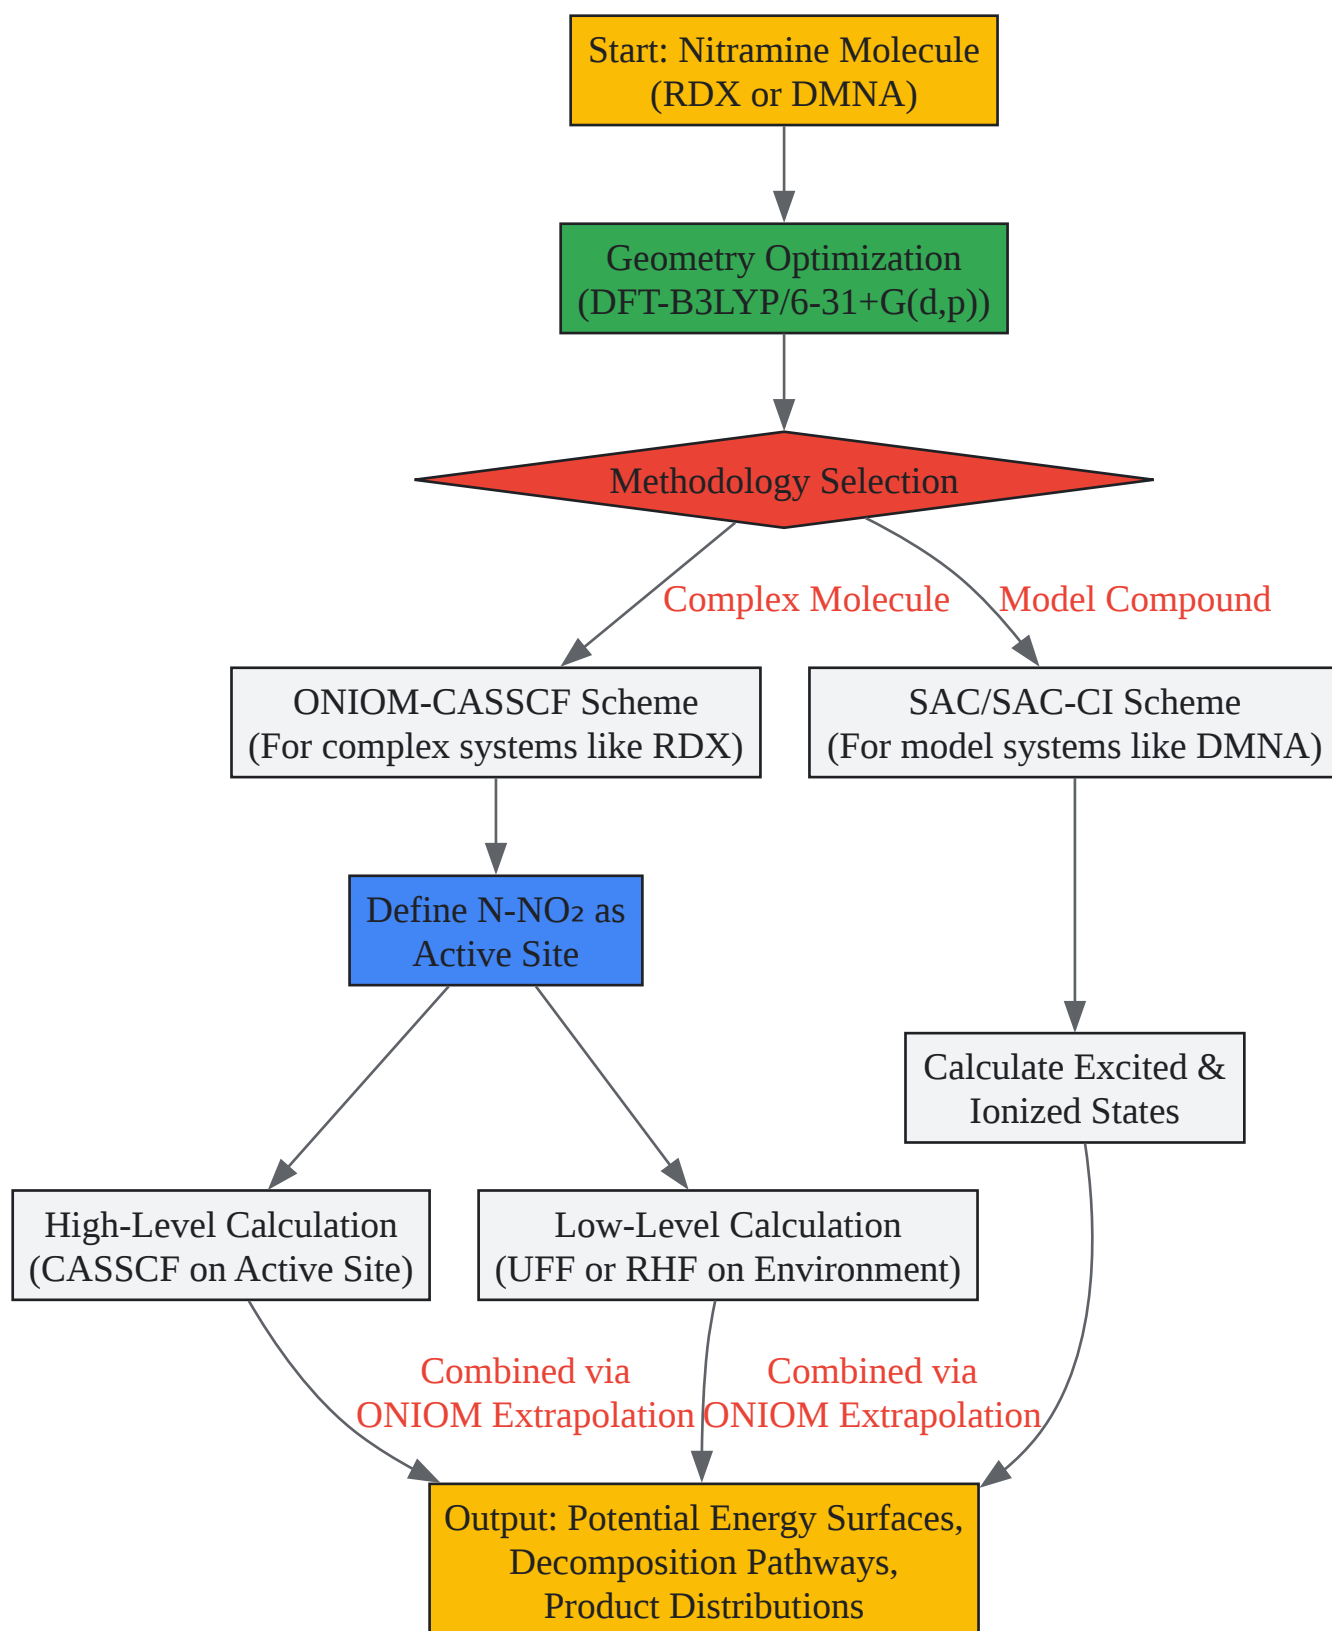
Start: Nitramine Molecule (RDX or DMNA)

Geometry Optimization (DFT-B3LYP/6-31+G(d,p))

Methodology Selection

Complex Molecule

Model Compound

ONIOM-CASSCF Scheme (For complex systems like RDX)

SAC/SAC-CI Scheme (For model systems like DMNA)

Define N-NO₂ as Active Site

Calculate Excited & Ionized States

High-Level Calculation (CASSCF on Active Site)

Low-Level Calculation (UFF or RHF on Environment)

Combined via ONIOM Extrapolation

Combined via ONIOM Extrapolation

Output: Potential Energy Surfaces, Decomposition Pathways, Product Distributions